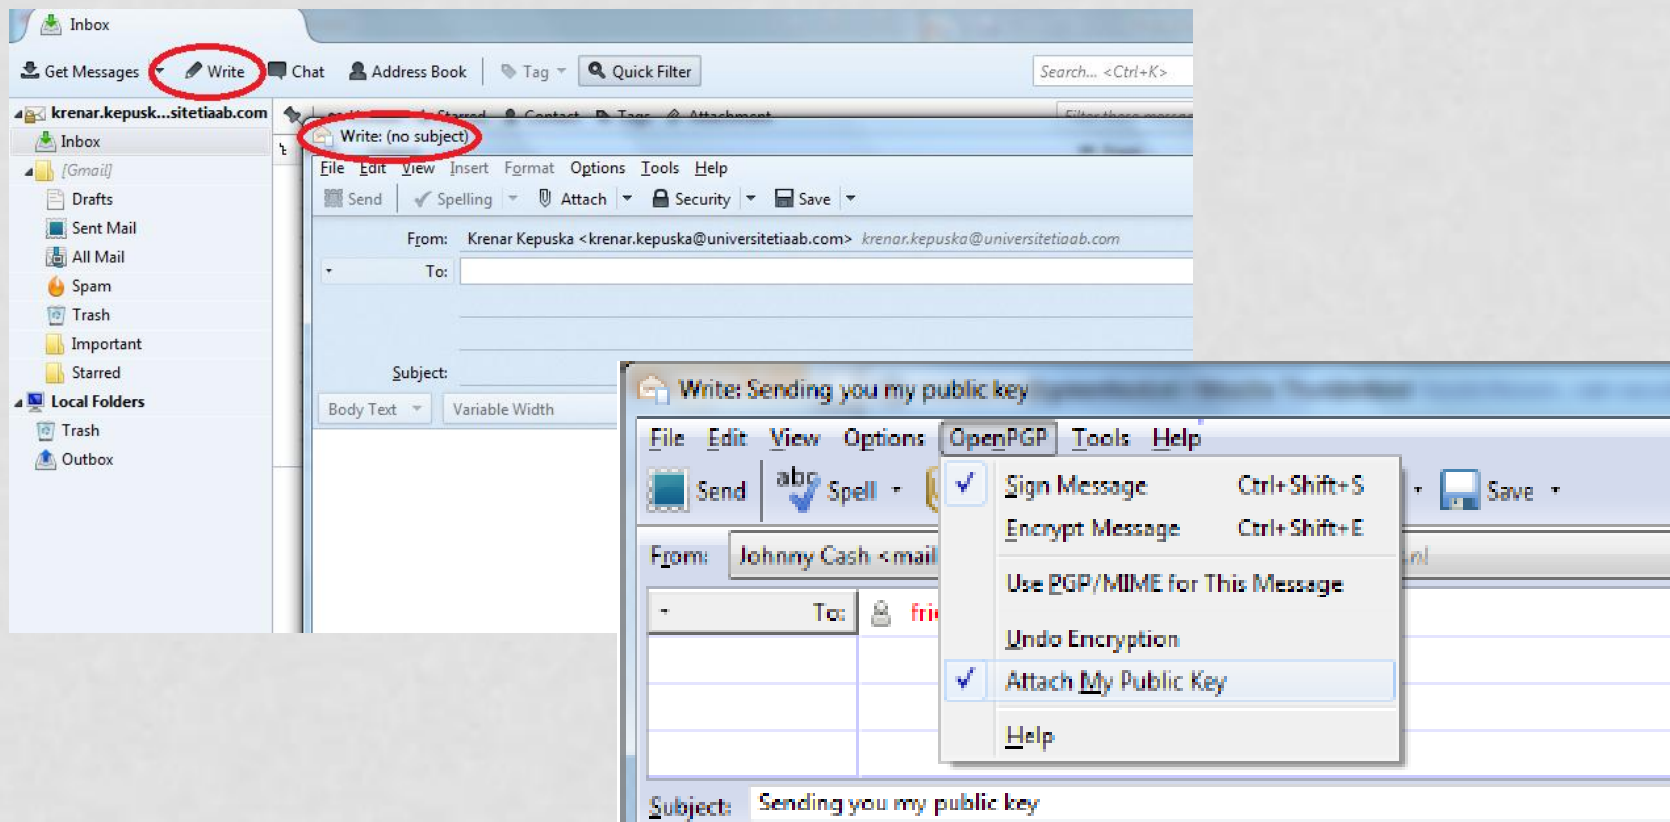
Inbox

Get Messages Write Chat Address Book Tag Quick Filter Search... <Ctrl+K>

krenar.kepusk...sitetiaab.com
Inbox
[Gmail]
Drafts
Sent Mail
All Mail
Spam
Trash
Important
Starred
Local Folders
Trash
Outbox

Write: (no subject)

File Edit View Insert Format Options Tools Help

Send Spelling Attach Security Save

From: Krenar Kepuska <krenar.kepuska@universitetiaab.com> krenar.kepuska@universitetiaab.com

To:

Subject:

Body Text Variable Width

Write: Sending you my public key

File Edit View Options OpenPGP Tools Help

Send Spell Save

From: Johnny Cash <mail

To: fri

Sign Message Ctrl+Shift+S
Encrypt Message Ctrl+Shift+E
Use PGP/MIME for This Message
Undo Encryption
Attach My Public Key
Help

Subject: Sending you my public key